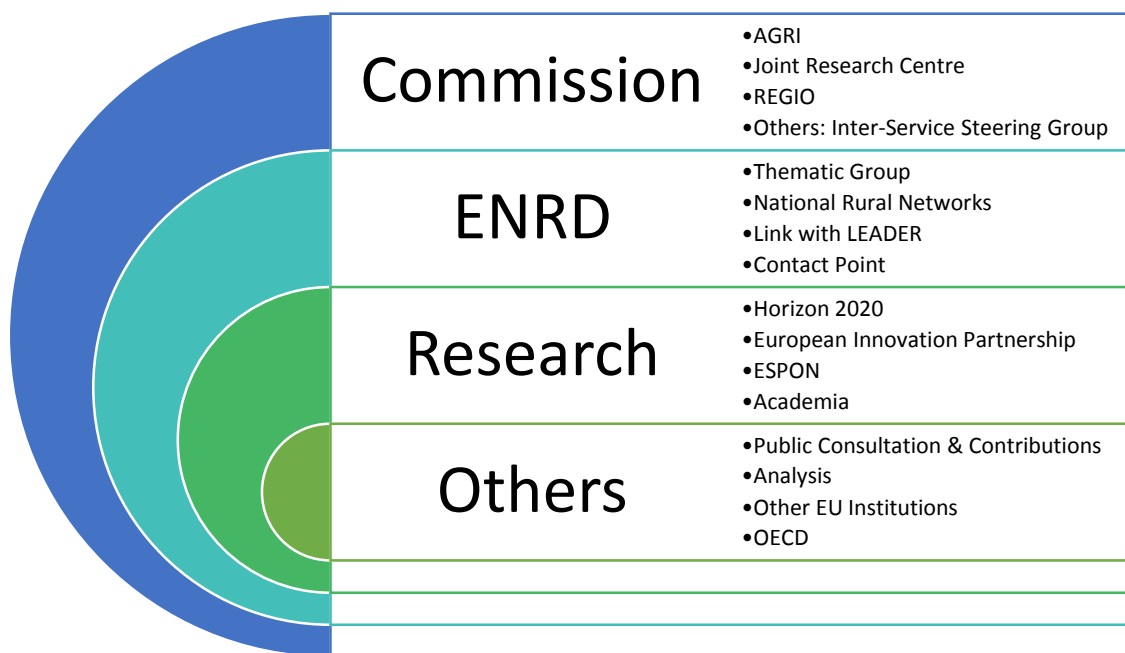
Commission

•AGRI
•Joint Research Centre
•REGIO
•Others: Inter-Service Steering Group

ENRD

•Thematic Group
•National Rural Networks
•Link with LEADER
•Contact Point

Research

•Horizon 2020
•European Innovation Partnership
•ESPON
•Academia

Others

•Public Consultation & Contributions
•Analysis
•Other EU Institutions
•OECD